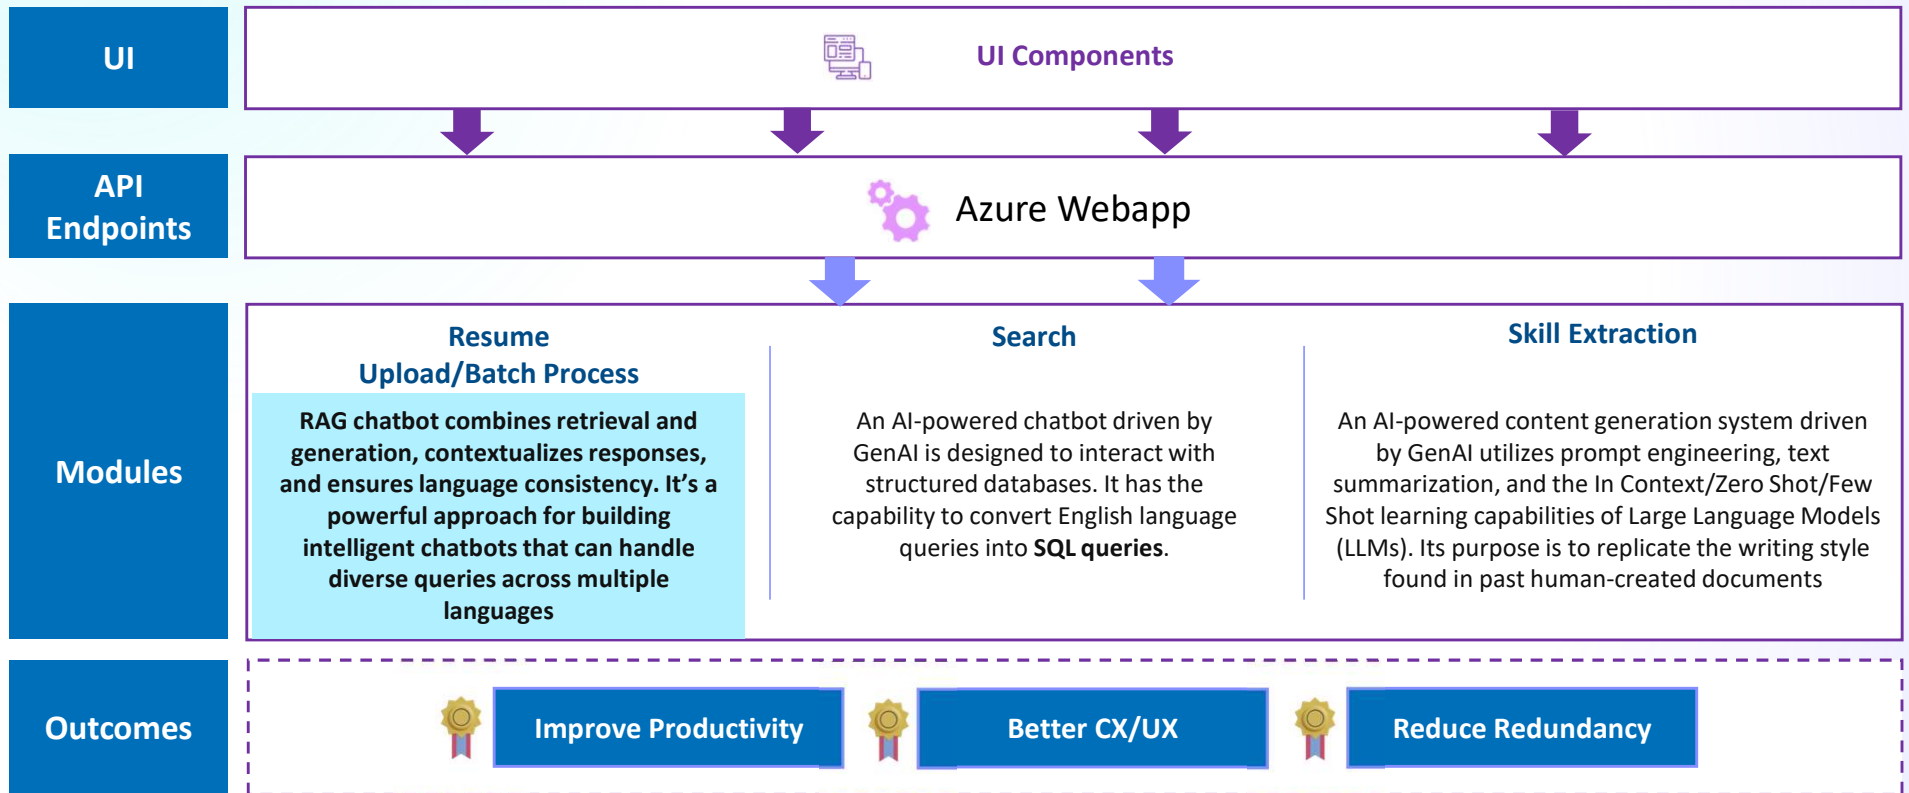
UI

UI Components

API Endpoints

Azure Webapp

Modules

Resume Upload/Batch Process

RAG chatbot combines retrieval and generation, contextualizes responses, and ensures language consistency. It's a powerful approach for building intelligent chatbots that can handle diverse queries across multiple languages

Search

An AI-powered chatbot driven by GenAI is designed to interact with structured databases. It has the capability to convert English language queries into **SQL queries**.

Skill Extraction

An AI-powered content generation system driven by GenAI utilizes prompt engineering, text summarization, and the In Context/Zero Shot/Few Shot learning capabilities of Large Language Models (LLMs). Its purpose is to replicate the writing style found in past human-created documents

Outcomes

Improve Productivity

Better CX/UX

Reduce Redundancy